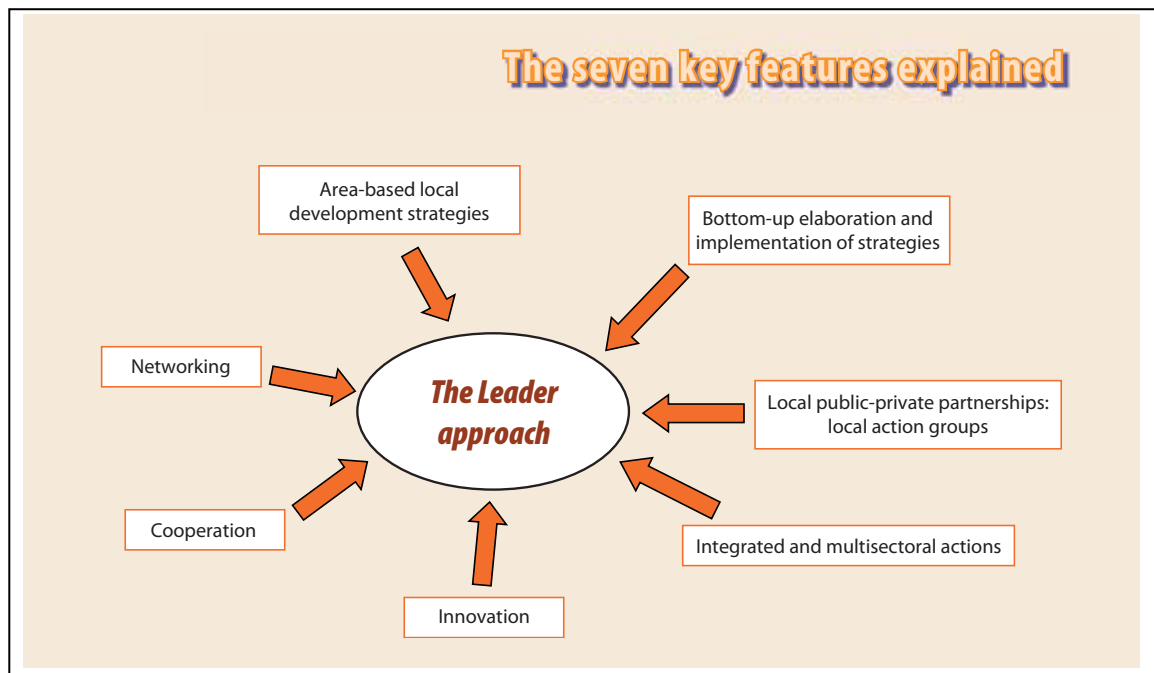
The seven key features explained

Area-based local development strategies

Bottom-up elaboration and implementation of strategies

Networking

The Leader approach

Local public-private partnerships: local action groups

Cooperation

Integrated and multisectoral actions

Innovation